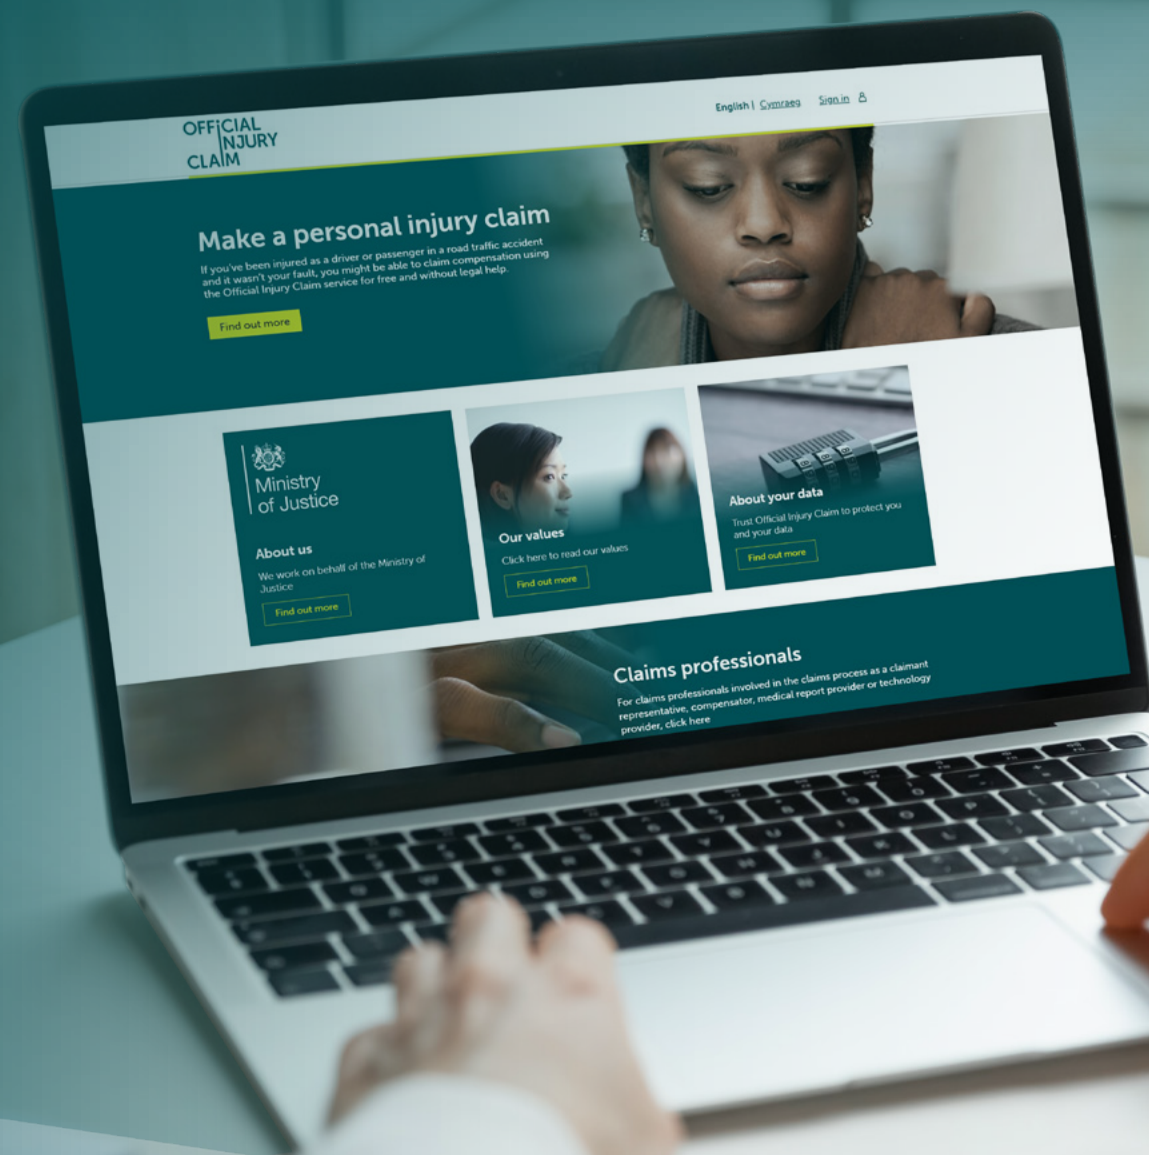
OFFICIAL INJURY CLAIM

English | Cymraeg Sign in

Make a personal injury claim

If you've been injured as a driver or passenger in a road traffic accident and it wasn't your fault, you might be able to claim compensation using the Official Injury Claim service for free and without legal help.

Find out more

Ministry of Justice

About us

We work on behalf of the Ministry of Justice

Find out more

Our values

Click here to read our values

Find out more

About your data

Trust Official Injury Claim to protect you and your data

Find out more

Claims professionals

For claims professionals involved in the claims process as a claimant representative, compensator, medical report provider or technology provider, click here